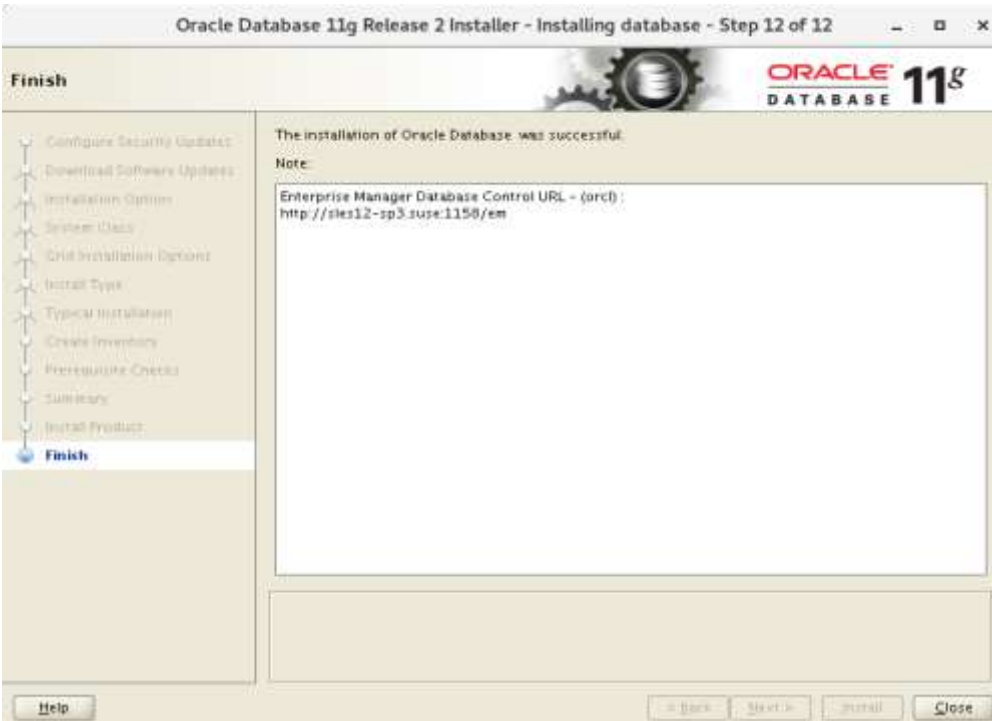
Oracle Database 11g Release 2 Installer - Installing database - Step 12 of 12

Finish

ORACLE DATABASE 11g

Configure Security Updates
Download Software Updates
Installation Option
System Class
Grid Installation Options
Install Type
Typical Installation
Create Inventory
Prerequisite Checks
Summary
Install Product
Finish

The installation of Oracle Database was successful.

Note:

Enterprise Manager Database Control URL - (orcl) :
http://sles12-sp3.suse:1158/em

Help

< Back
Next >
Install
Close